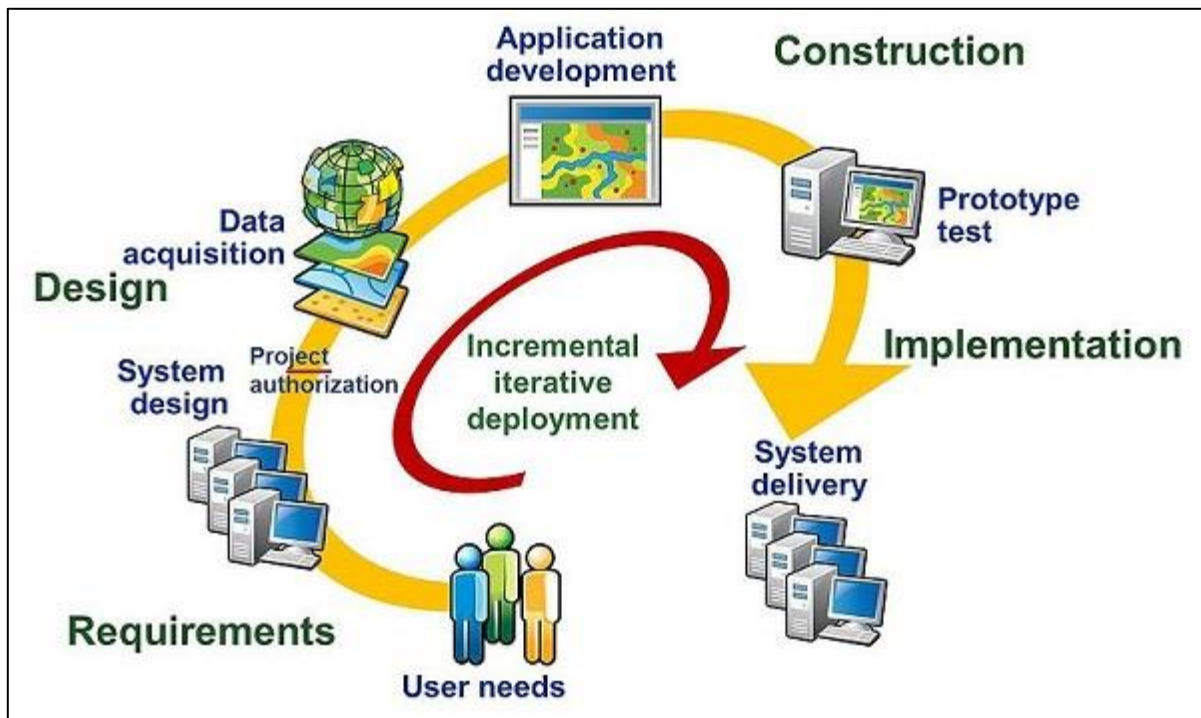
Application development

Construction

Data acquisition

Design

Prototype test

Project authorization

System design

Incremental iterative deployment

Implementation

System delivery

Requirements

User needs